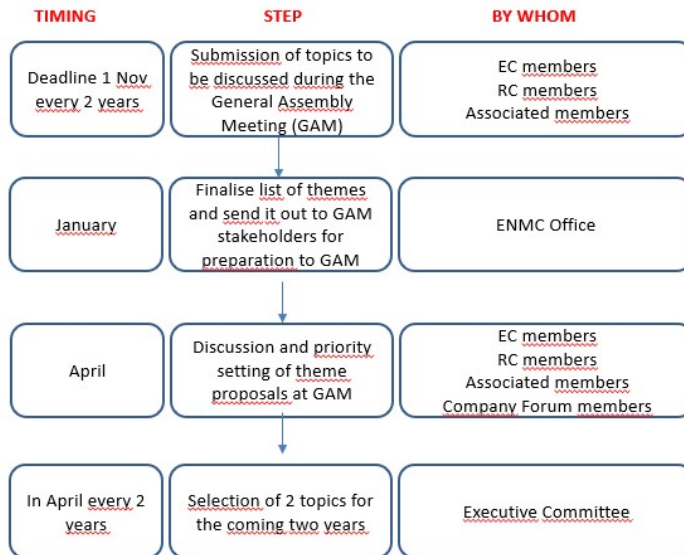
| TIMING | STEP | BY WHOM |
|---|---|---|
| Deadline 1 Nov every 2 years | Submission of topics to be discussed during the General Assembly Meeting (GAM) | EC members<br>RC members<br>Associated members |
| January | Finalise list of themes and send it out to GAM stakeholders for preparation to GAM | ENMC Office |
| April | Discussion and priority setting of theme proposals at GAM | EC members<br>RC members<br>Associated members<br>Company Forum members |
| In April every 2 years | Selection of 2 topics for the coming two years | Executive Committee |